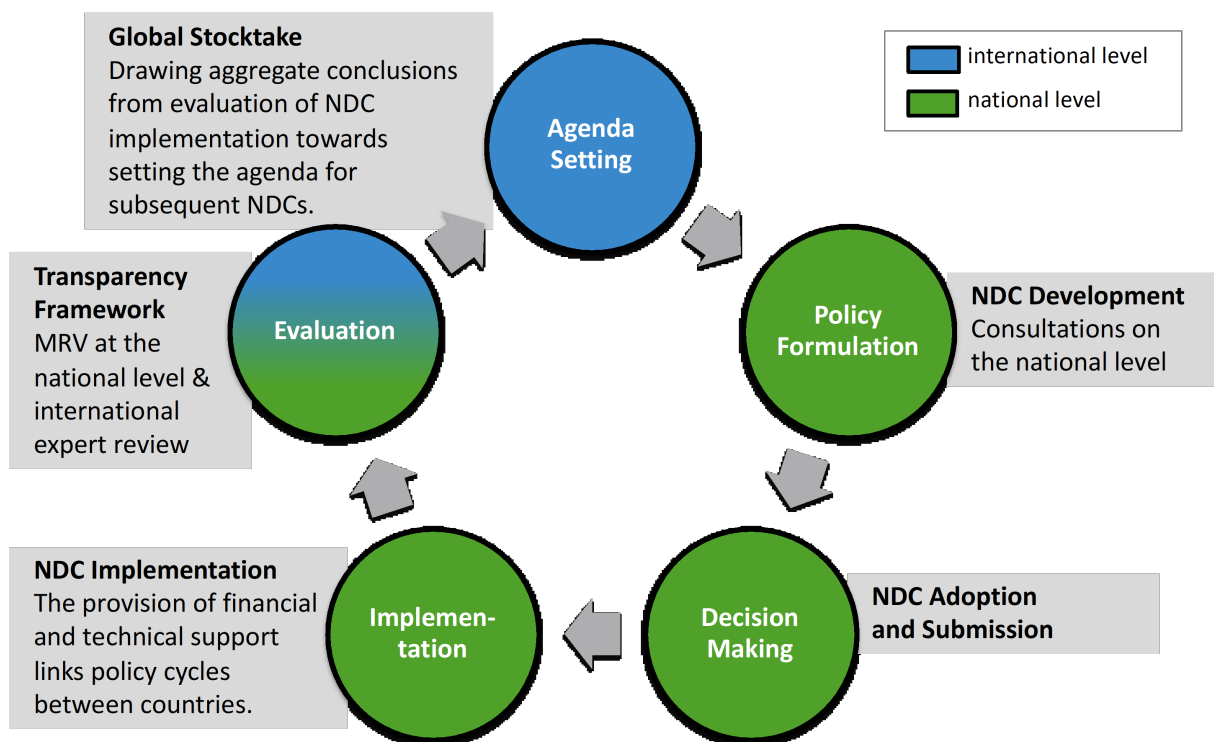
Global Stocktake
Drawing aggregate conclusions from evaluation of NDC implementation towards setting the agenda for subsequent NDCs.

Agenda Setting

international level

national level

Transparency Framework
MRV at the national level & international expert review

Evaluation

Policy Formulation

NDC Development
Consultations on the national level

NDC Implementation
The provision of financial and technical support links policy cycles between countries.

Implementation

Decision Making

NDC Adoption and Submission